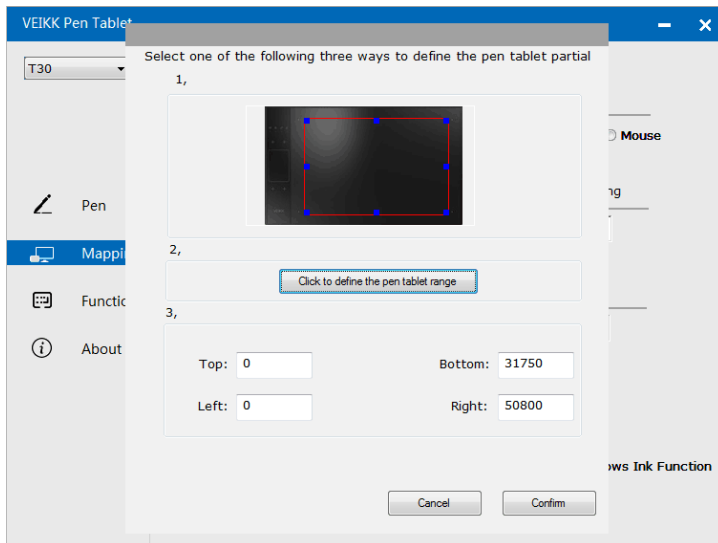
VEIKK Pen Tablet

T30

Pen

Mappi

Functio

About

Mouse

ng

ows Ink Function

Select one of the following three ways to define the pen tablet partial

1,

2,

Click to define the pen tablet range

3,

Top: 0

Bottom: 31750

Left: 0

Right: 50800

Cancel

Confirm